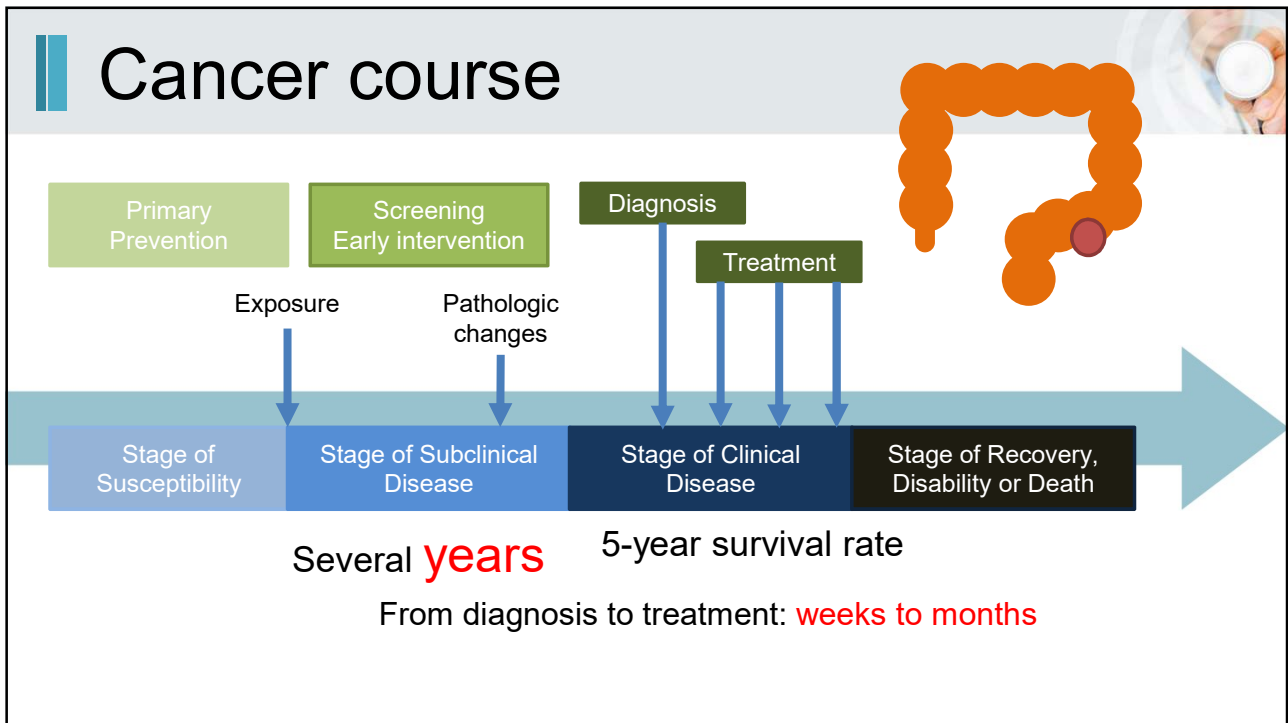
Cancer course

Primary Prevention

Screening Early intervention

Diagnosis

Treatment

Exposure

Pathologic changes

Stage of Susceptibility

Stage of Subclinical Disease

Stage of Clinical Disease

Stage of Recovery, Disability or Death

Several years

5-year survival rate

From diagnosis to treatment: weeks to months